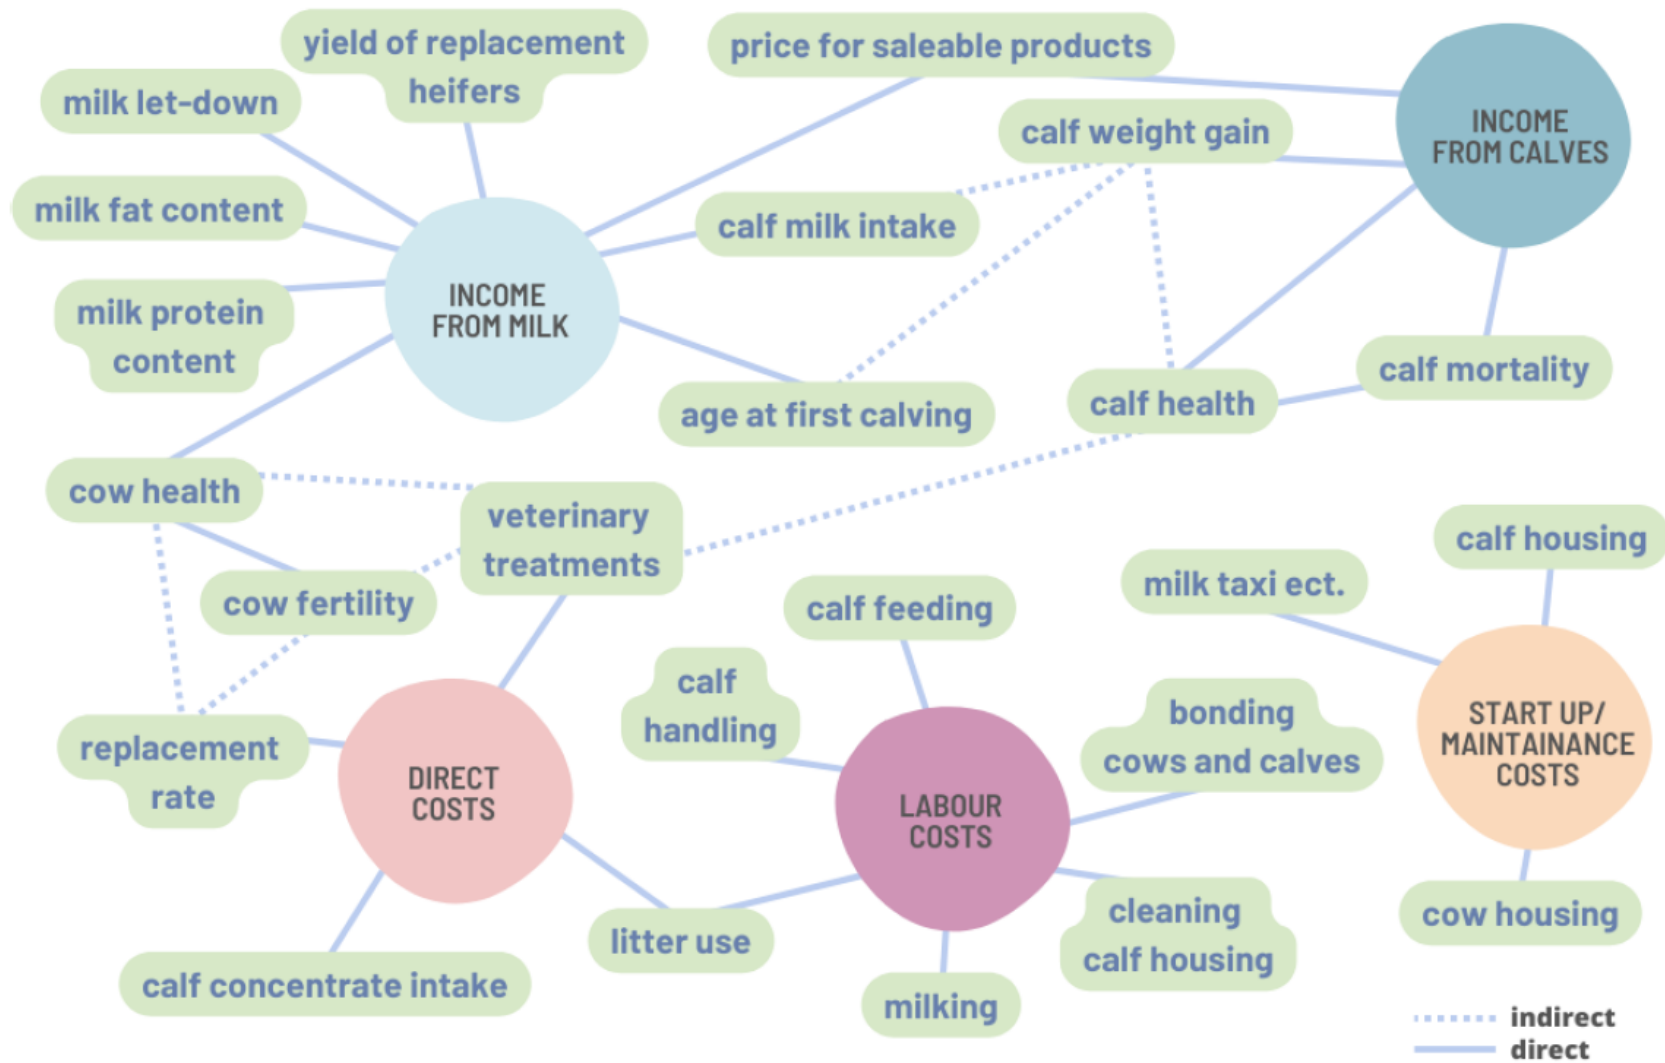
yield of replacement heifers

price for saleable products

milk let-down

INCOME FROM CALVES

calf weight gain

milk fat content

calf milk intake

milk protein content

INCOME FROM MILK

calf mortality

age at first calving

calf health

cow health

veterinary treatments

calf housing

milk taxi ect.

cow fertility

calf feeding

calf handling

bonding cows and calves

START UP/ MAINTAINANCE COSTS

replacement rate

DIRECT COSTS

LABOUR COSTS

cleaning calf housing

cow housing

litter use

calf concentrate intake

milking

indirect
direct